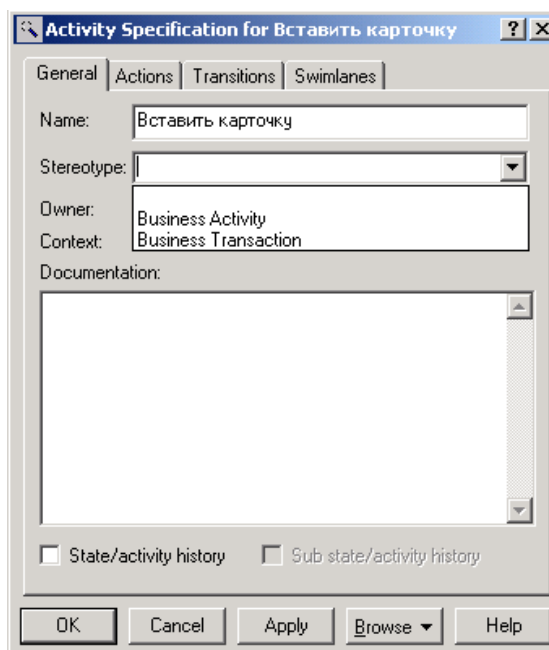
Activity Specification for Вставить карточку ? X

General | Actions | Transitions | Swimlanes

Name: Вставить карточку

Stereotype:

Business Activity
Business Transaction

Owner:

Context:

Documentation:

State/activity history

Sub state/activity history

OK Cancel Apply Browse Help